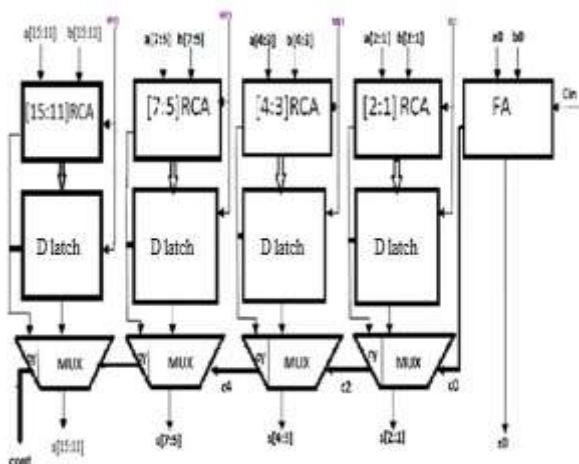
a[15:11] b[15:11]
[15:11]RCA
D latch
MUX
s[15:11]
cout

a[7:5] b[7:5]
[7:5]RCA
D latch
MUX
s[7:5]

a[4:3] b[4:3]
[4:3]RCA
D latch
MUX
s[4:3]

a[2:1] b[2:1]
[2:1] RCA
D latch
MUX
s[2:1]

a0 b0
FA
Cin
s0

c4
c2
c1